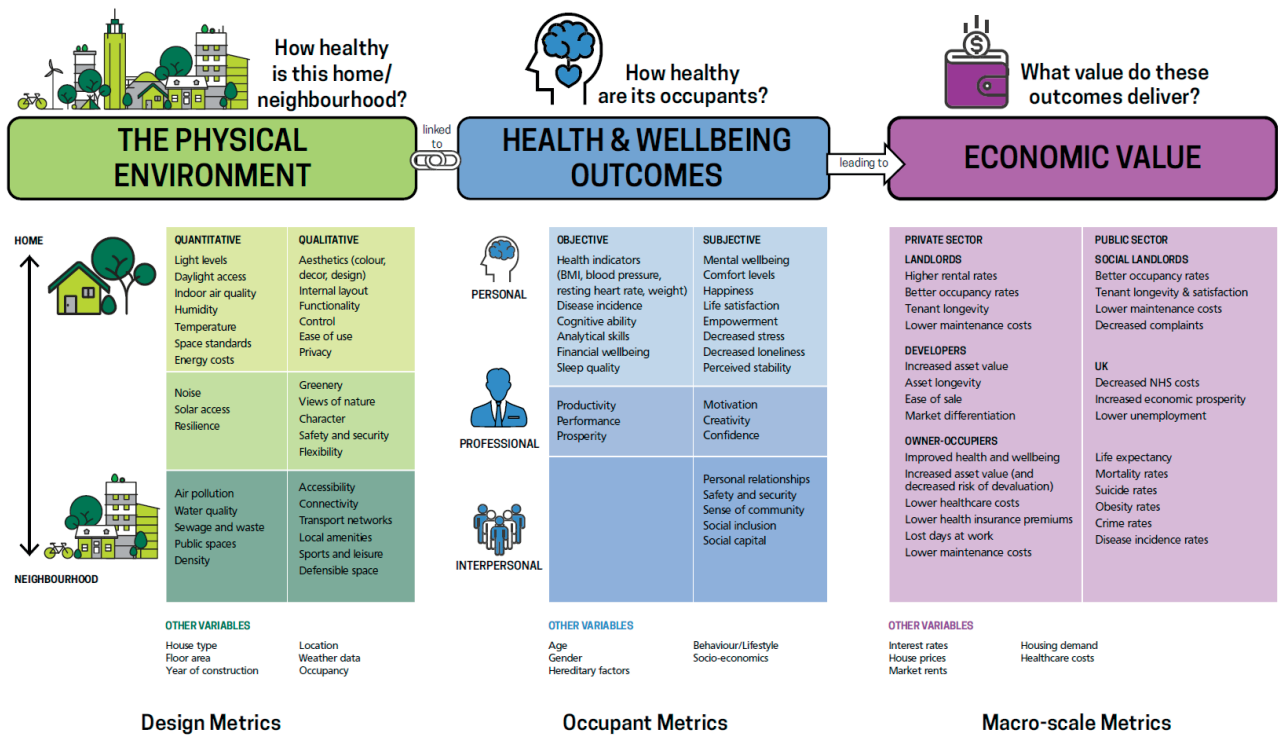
How healthy is this home/ neighbourhood?

How healthy are its occupants?

What value do these outcomes deliver?

THE PHYSICAL ENVIRONMENT

linked to

HEALTH & WELLBEING OUTCOMES

leading to

ECONOMIC VALUE

HOME

NEIGHBOURHOOD

| QUANTITATIVE | QUALITATIVE |
|---|---|
| Light levels<br>Daylight access<br>Indoor air quality<br>Humidity<br>Temperature<br>Space standards<br>Energy costs | Aesthetics (colour, decor, design)<br>Internal layout<br>Functionality<br>Control<br>Ease of use<br>Privacy |
| Noise<br>Solar access<br>Resilience | Greenery<br>Views of nature<br>Character<br>Safety and security<br>Flexibility |
| Air pollution<br>Water quality<br>Sewage and waste<br>Public spaces<br>Density | Accessibility<br>Connectivity<br>Transport networks<br>Local amenities<br>Sports and leisure<br>Defensible space |

OTHER VARIABLES
House type
Floor area
Year of construction
Location
Weather data
Occupancy

PERSONAL

PROFESSIONAL

INTERPERSONAL

| OBJECTIVE | SUBJECTIVE |
|---|---|
| Health indicators (BMI, blood pressure, resting heart rate, weight)<br>Disease incidence<br>Cognitive ability<br>Analytical skills<br>Financial wellbeing<br>Sleep quality | Mental wellbeing<br>Comfort levels<br>Happiness<br>Life satisfaction<br>Empowerment<br>Decreased stress<br>Decreased loneliness<br>Perceived stability |
| Productivity<br>Performance<br>Prosperity | Motivation<br>Creativity<br>Confidence |
| | Personal relationships<br>Safety and security<br>Sense of community<br>Social inclusion<br>Social capital |

OTHER VARIABLES
Age
Gender
Hereditary factors
Behaviour/Lifestyle
Socio-economics

| PRIVATE SECTOR | PUBLIC SECTOR |
|---|---|
| LANDLORDS<br>Higher rental rates<br>Better occupancy rates<br>Tenant longevity<br>Lower maintenance costs<br>DEVELOPERS<br>Increased asset value<br>Asset longevity<br>Ease of sale<br>Market differentiation<br>OWNER-OCCUPIERS<br>Improved health and wellbeing<br>Increased asset value (and decreased risk of devaluation)<br>Lower healthcare costs<br>Lower health insurance premiums<br>Lost days at work<br>Lower maintenance costs | SOCIAL LANDLORDS<br>Better occupancy rates<br>Tenant longevity & satisfaction<br>Lower maintenance costs<br>Decreased complaints<br>UK<br>Decreased NHS costs<br>Increased economic prosperity<br>Lower unemployment<br>Life expectancy<br>Mortality rates<br>Suicide rates<br>Obesity rates<br>Crime rates<br>Disease incidence rates |

OTHER VARIABLES
Interest rates
House prices
Market rents
Housing demand
Healthcare costs

Design Metrics

Occupant Metrics

Macro-scale Metrics